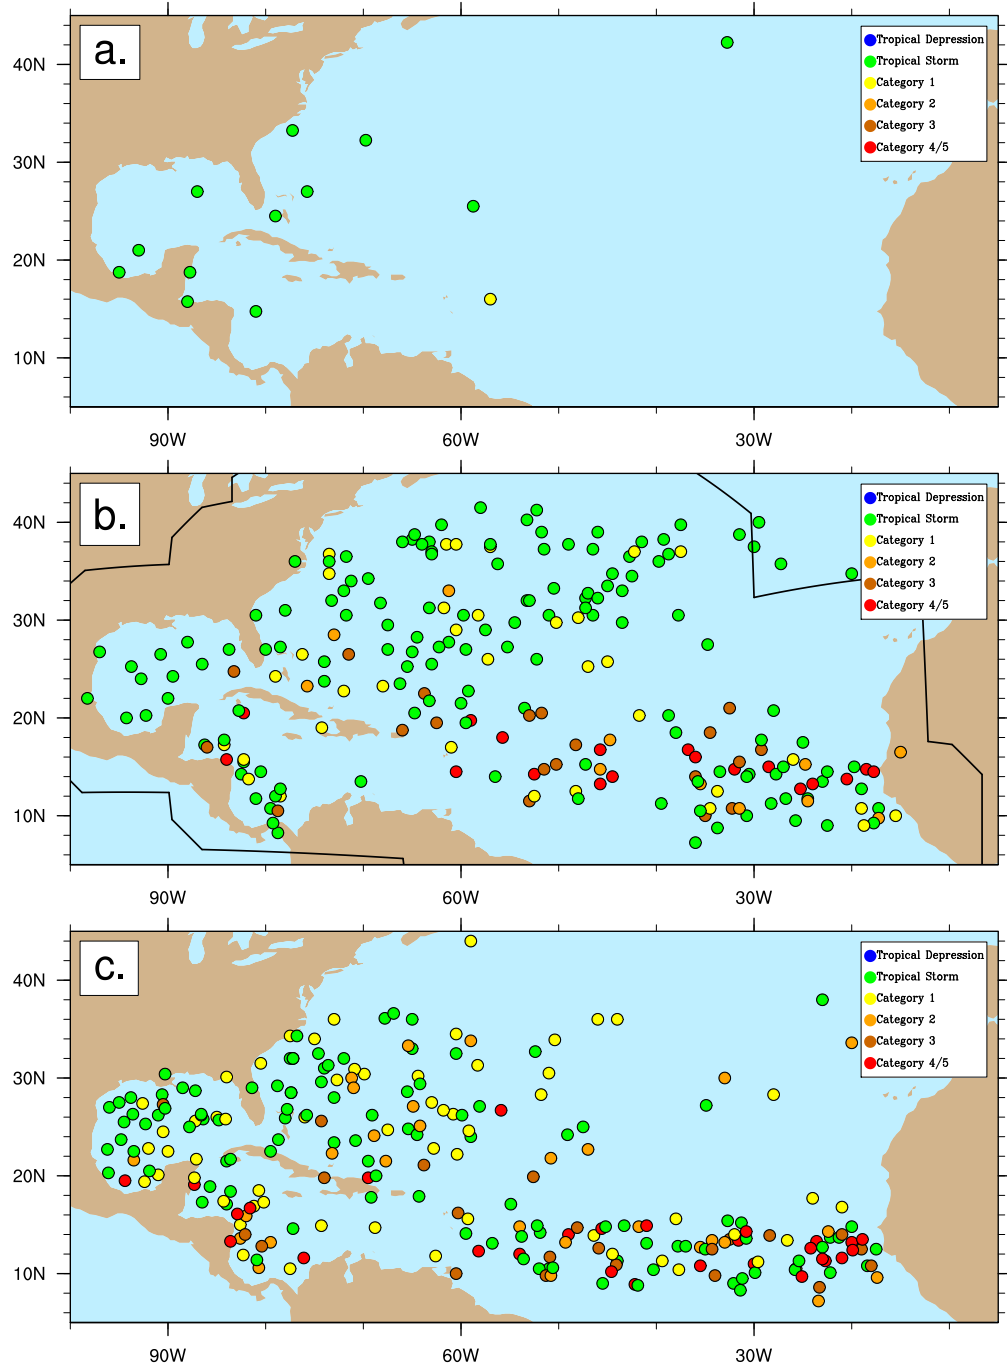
a.

Tropical Depression
Tropical Storm
Category 1
Category 2
Category 3
Category 4/5

40N
30N
20N
10N

90W
60W
30W

b.

Tropical Depression
Tropical Storm
Category 1
Category 2
Category 3
Category 4/5

40N
30N
20N
10N

90W
60W
30W

c.

Tropical Depression
Tropical Storm
Category 1
Category 2
Category 3
Category 4/5

40N
30N
20N
10N

90W
60W
30W